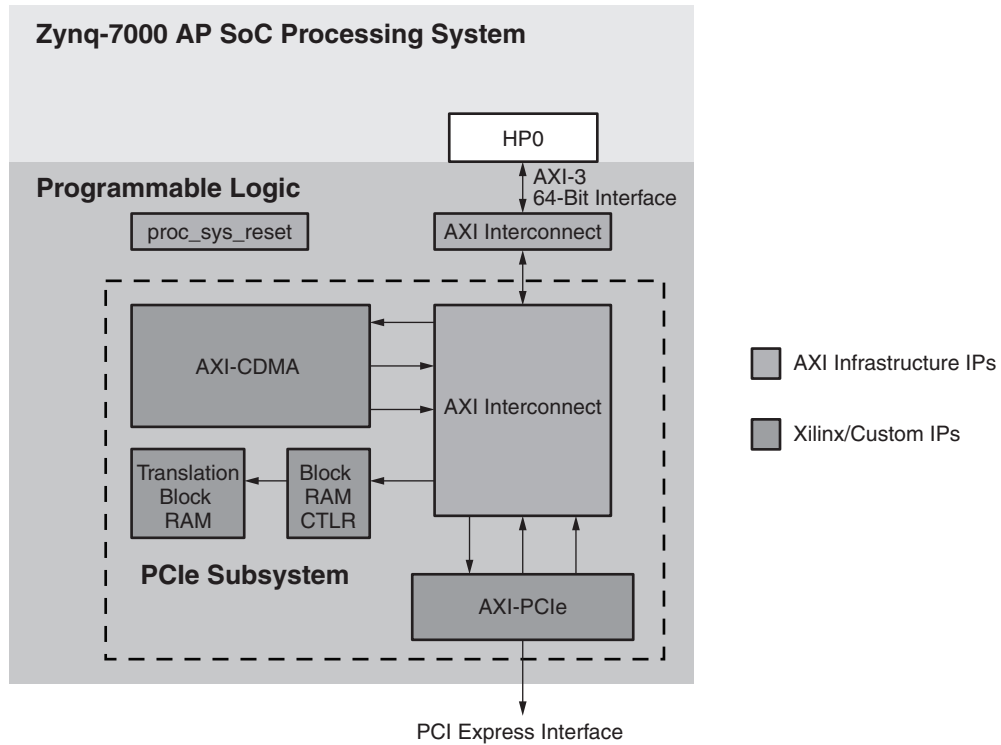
Zynq-7000 AP SoC Processing System

HP0

AXI-3
64-Bit Interface

Programmable Logic

proc_sys_reset

AXI Interconnect

AXI-CDMA

AXI Interconnect

Translation Block RAM

Block RAM CTLR

PCIe Subsystem

AXI-PCIe

PCI Express Interface

AXI Infrastructure IPs

Xilinx/Custom IPs